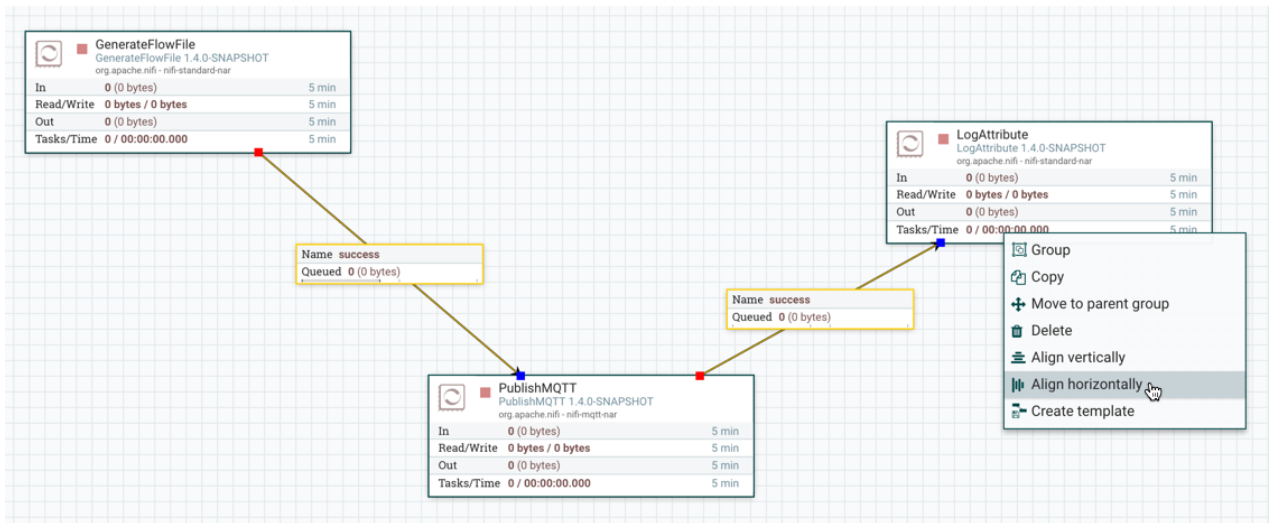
GenerateFlowFile
GenerateFlowFile 1.4.0-SNAPSHOT
org.apache.nifi - nifi-standard-nar

| | | |
|---|---|---|
| In | 0 (0 bytes) | 5 min |
| Read/Write | 0 bytes / 0 bytes | 5 min |
| Out | 0 (0 bytes) | 5 min |
| Tasks/Time | 0 / 00:00:00.000 | 5 min |

Name success
Queued 0 (0 bytes)

LogAttribute
LogAttribute 1.4.0-SNAPSHOT
org.apache.nifi - nifi-standard-nar

| | | |
|---|---|---|
| In | 0 (0 bytes) | 5 min |
| Read/Write | 0 bytes / 0 bytes | 5 min |
| Out | 0 (0 bytes) | 5 min |
| Tasks/Time | 0 / 00:00:00.000 | 5 min |

Group
Copy
Move to parent group
Delete
Align vertically
Align horizontally
Create template

Name success
Queued 0 (0 bytes)

PublishMQTT
PublishMQTT 1.4.0-SNAPSHOT
org.apache.nifi - nifi-mqtt-nar

| | | |
|---|---|---|
| In | 0 (0 bytes) | 5 min |
| Read/Write | 0 bytes / 0 bytes | 5 min |
| Out | 0 (0 bytes) | 5 min |
| Tasks/Time | 0 / 00:00:00.000 | 5 min |